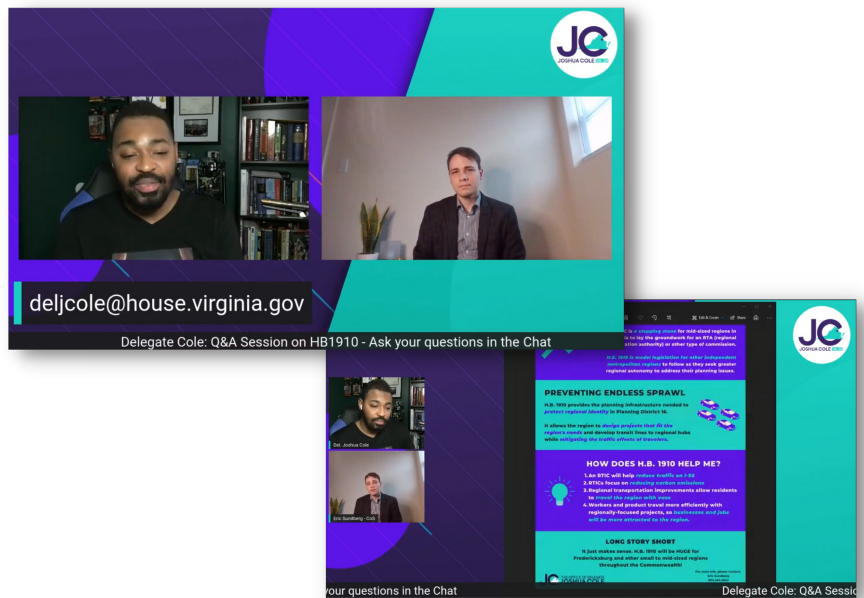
JC
JOSHUA COLE

deljcole@house.virginia.gov

Delegate Cole: Q&A Session on HB1910 - Ask your questions in the Chat

Edit & Create
Share

JC
JOSHUA COLE

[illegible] is a stepping stone for mid-sized regions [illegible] to lay the groundwork for an RTA (regional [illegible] authority) or other type of commission.

H.B. 1910 is model legislation for other independent metropolitan regions to follow as they seek greater regional autonomy to address their planning issues.

PREVENTING ENDLESS SPRAWL

H.B. 1910 provides the planning infrastructure needed to protect regional identity in Planning District 16.

It allows the region to design projects that fit the region's needs and develop transit lines to regional hubs while mitigating the traffic effects of travelers.

HOW DOES H.B. 1910 HELP ME?

1. An RTIC will help reduce traffic on I-95
2. RTICs focus on reducing carbon emissions
3. Regional transportation improvements allow residents to travel the region with ease
4. Workers and product travel more efficiently with regionally-focused projects, so businesses and jobs will be more attracted to the region.

LONG STORY SHORT

It just makes sense. H.B. 1910 will be HUGE for Fredericksburg and other small to mid-sized regions throughout the Commonwealth!

JOSHUA COLE

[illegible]

Del. Joshua Cole

Eric Sundberg - CoS

your questions in the Chat

Delegate Cole: Q&A Sessio